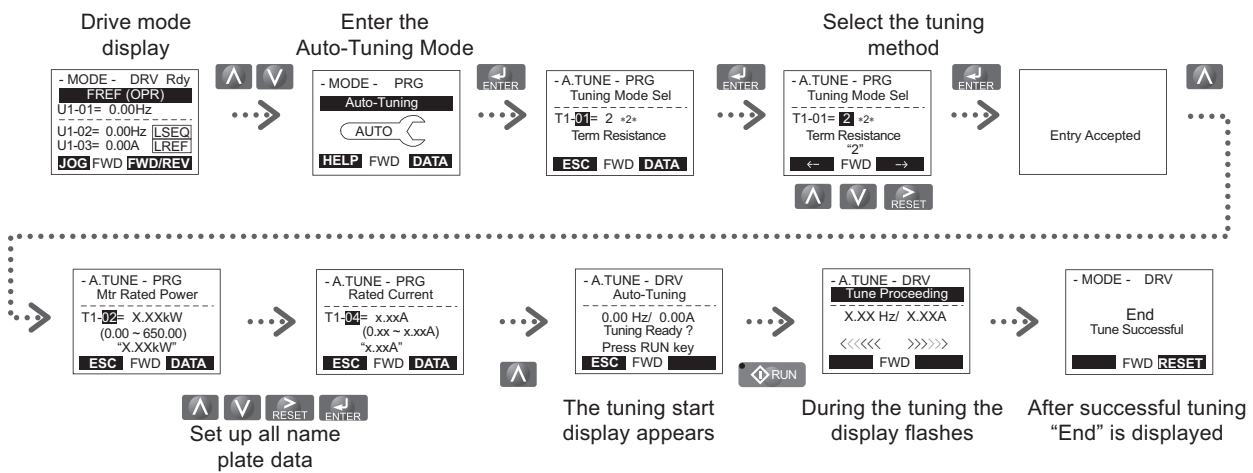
Drive mode display

- MODE - DRV Rdy
FREF (OPR)
U1-01= 0.00Hz
U1-02= 0.00Hz LSEQ
U1-03= 0.00A LREF
JOG FWD FWD/REV

Enter the Auto-Tuning Mode

- MODE - PRG
Auto-Tuning
AUTO
HELP FWD DATA

ENTER

- A.TUNE - PRG
Tuning Mode Sel
T1-01= 2 *2*
Term Resistance
ESC FWD DATA

ENTER

Select the tuning method

- A.TUNE - PRG
Tuning Mode Sel
T1-01= 2 *2*
Term Resistance
"2"
← FWD →

RESET

ENTER

Entry Accepted

- A.TUNE - PRG
Mtr Rated Power
T1-02= X.XXkW
(0.00 ~ 650.00)
"X.XXkW"
ESC FWD DATA

- A.TUNE - PRG
Rated Current
T1-04= x.xxA
(0.xx ~ x.xxA)
"x.xxA"
ESC FWD DATA

RESET ENTER
Set up all name plate data

- A.TUNE - DRV
Auto-Tuning
0.00 Hz/ 0.00A
Tuning Ready ?
Press RUN key
ESC FWD

The tuning start display appears

RUN

- A.TUNE - DRV
Tune Proceeding
X.XX Hz/ X.XXA
<<<<<< >>>>>>
FWD

During the tuning the display flashes

- MODE - DRV
End
Tune Successful
FWD RESET

After successful tuning "End" is displayed